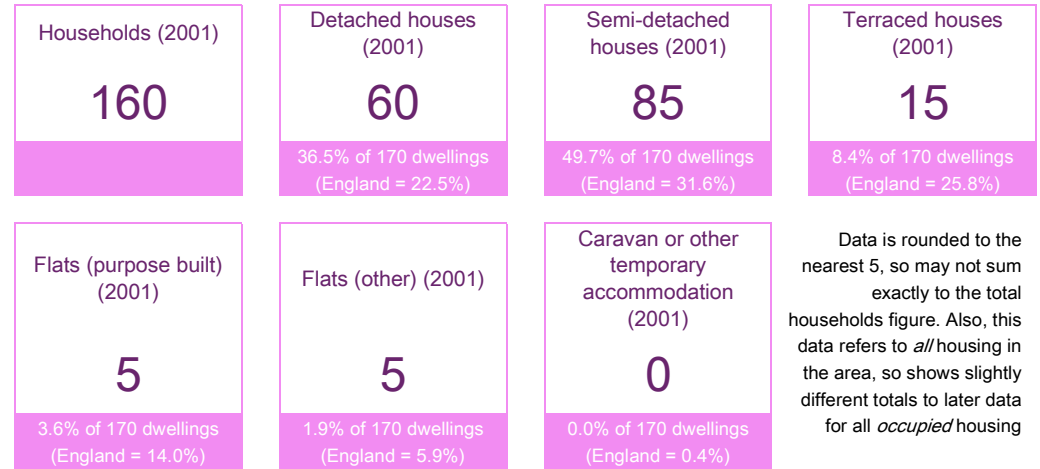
Households (2001)

160

Detached houses (2001)

60

36.5% of 170 dwellings (England = 22.5%)

Semi-detached houses (2001)

85

49.7% of 170 dwellings (England = 31.6%)

Terraced houses (2001)

15

8.4% of 170 dwellings (England = 25.8%)

Flats (purpose built) (2001)

5

3.6% of 170 dwellings (England = 14.0%)

Flats (other) (2001)

5

1.9% of 170 dwellings (England = 5.9%)

Caravan or other temporary accommodation (2001)

0

0.0% of 170 dwellings (England = 0.4%)

Data is rounded to the nearest 5, so may not sum exactly to the total households figure. Also, this data refers to *all* housing in the area, so shows slightly different totals to later data for all *occupied* housing